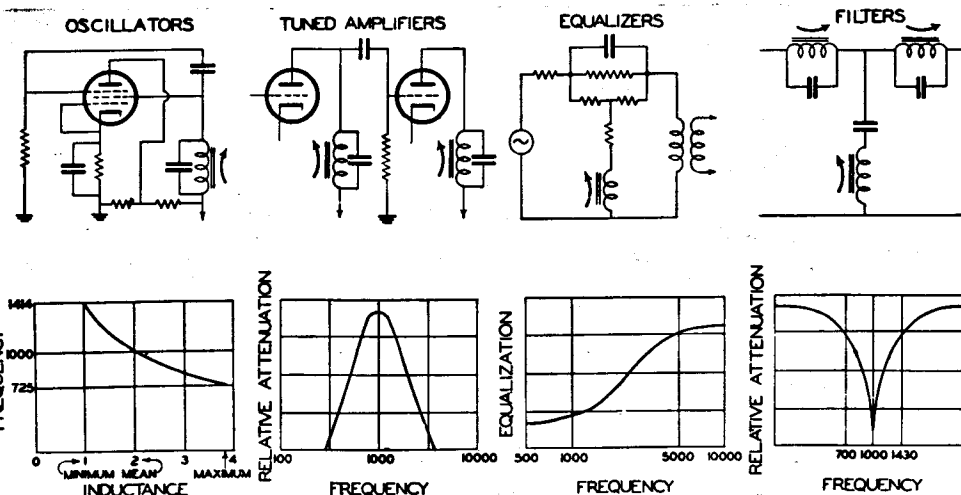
OSCILLATORS

TUNED AMPLIFIERS

EQUALIZERS

FILTERS

FREQUENCY

1414

1000

725

0

1

2

3

4

MINIMUM

MEAN

MAXIMUM

INDUCTANCE

RELATIVE ATTENUATION

100

1000

10000

FREQUENCY

EQUALIZATION

500

1000

5000

10000

FREQUENCY

RELATIVE ATTENUATION

700

1000

1430

FREQUENCY